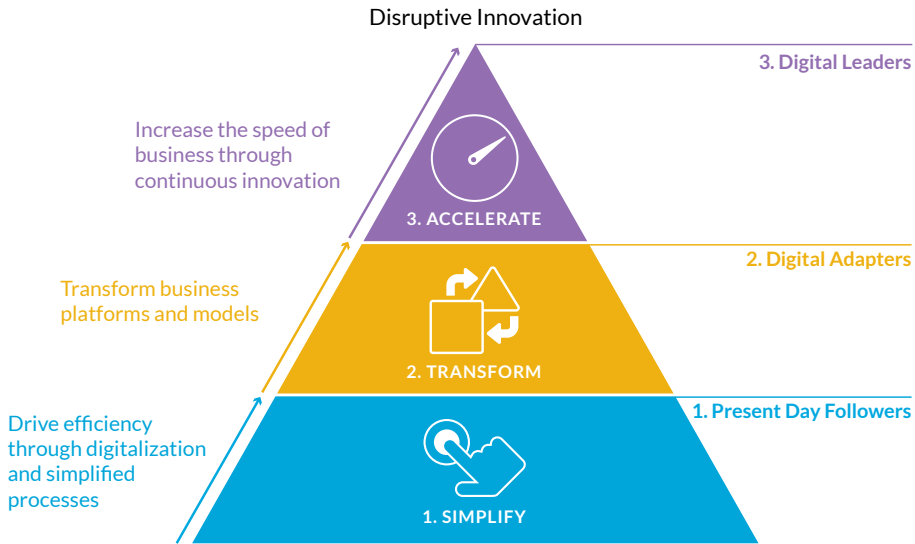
Disruptive Innovation

3. Digital Leaders

Increase the speed of business through continuous innovation

3. ACCELERATE

2. Digital Adapters

Transform business platforms and models

2. TRANSFORM

1. Present Day Followers

Drive efficiency through digitalization and simplified processes

1. SIMPLIFY